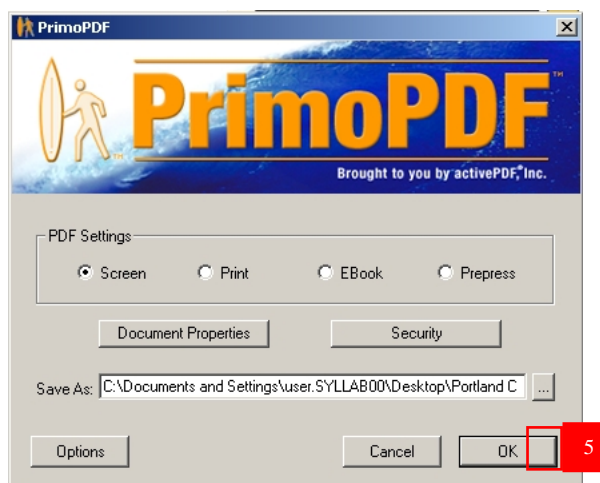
PrimoPDF

TM

PrimoPDF

TM

Brought to you by activePDF, Inc.

PDF Settings

Screen

Print

EBook

Prepress

Document Properties

Security

Save As: C:\Documents and Settings\user.SYLLAB00\Desktop\Portland C

...

Options

Cancel

OK

5